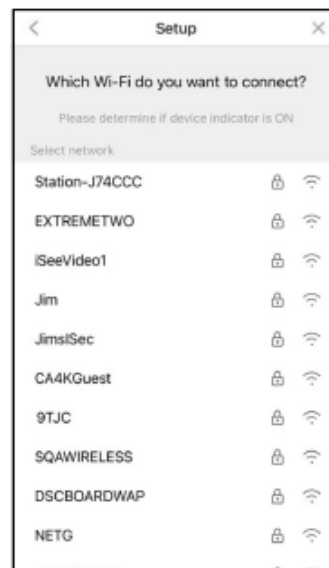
Setup

Which Wi-Fi do you want to connect?

Please determine if device indicator is ON

Select network

Station-J74CCC

EXTREMETWO

iSeeVideo1

Jim

JimsISec

CA4KGuest

9TJC

SQAWIRELESS

DSCBOARDWAP

NETG

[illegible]